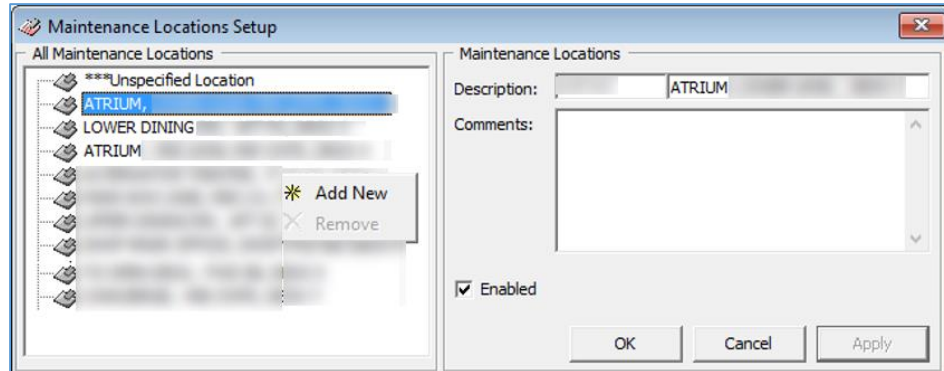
Maintenance Locations Setup

All Maintenance Locations

***Unspecified Location
ATRIUM, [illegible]
LOWER DINING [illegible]
ATRIUM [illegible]
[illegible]
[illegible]
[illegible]
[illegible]
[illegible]
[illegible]

Add New
Remove

Maintenance Locations

Description: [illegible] ATRIUM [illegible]

Comments:

Enabled

OK
Cancel
Apply